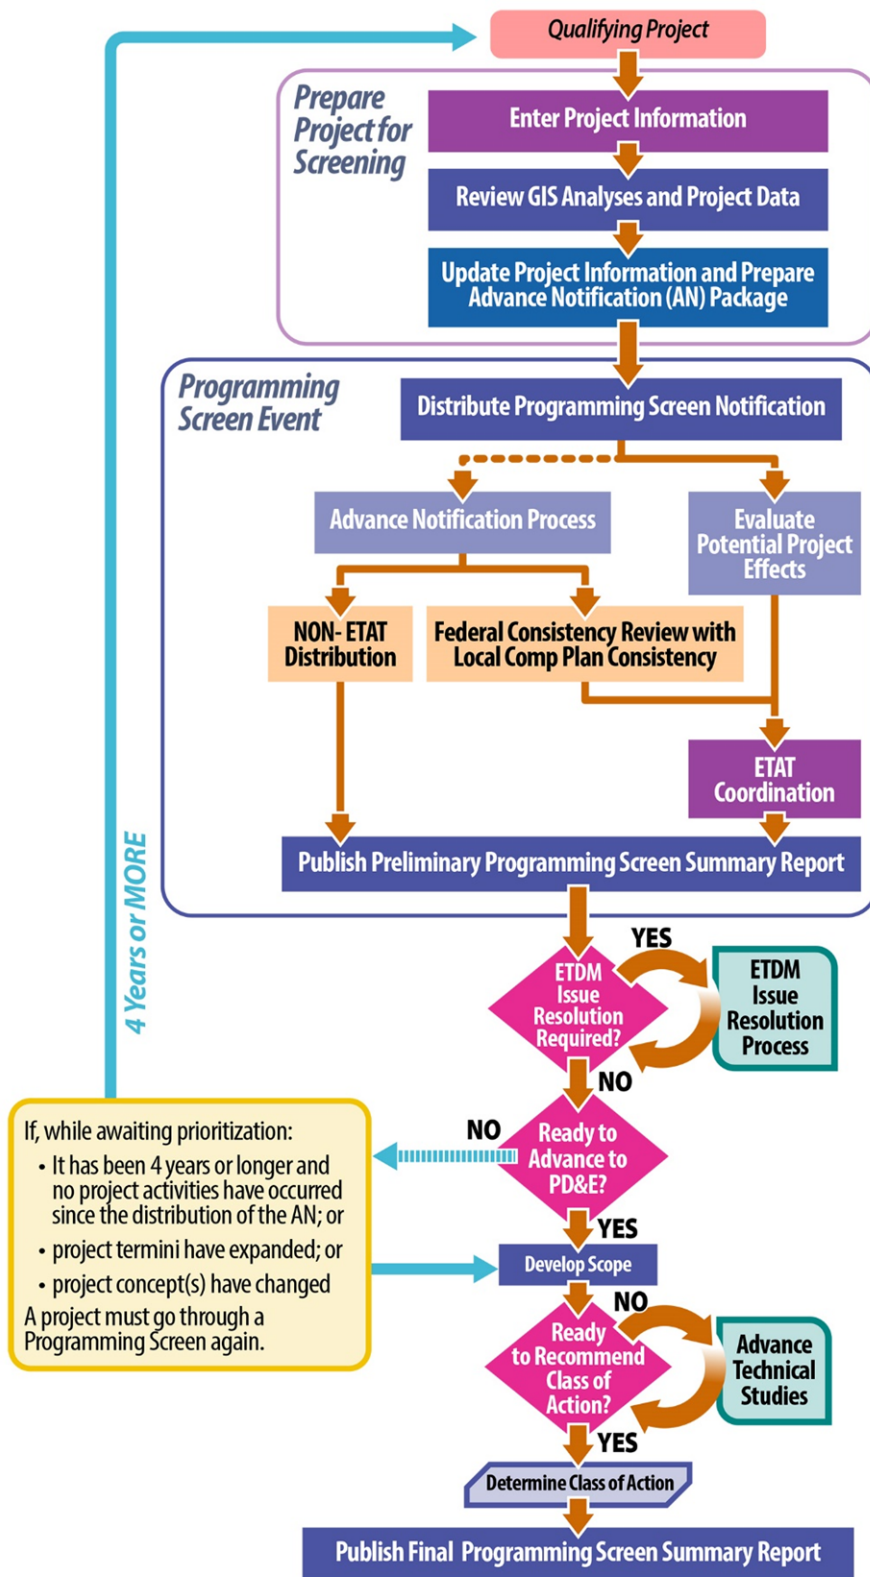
Qualifying Project

Prepare Project for Screening

Enter Project Information

Review GIS Analyses and Project Data

Update Project Information and Prepare Advance Notification (AN) Package

Programming Screen Event

Distribute Programming Screen Notification

Advance Notification Process

Evaluate Potential Project Effects

NON- ETAT Distribution

Federal Consistency Review with Local Comp Plan Consistency

ETAT Coordination

Publish Preliminary Programming Screen Summary Report

4 Years or MORE

YES

ETDM Issue Resolution Required?

ETDM Issue Resolution Process

NO

NO

Ready to Advance to PD&E?

If, while awaiting prioritization:
• It has been 4 years or longer and no project activities have occurred since the distribution of the AN; or
• project termini have expanded; or
• project concept(s) have changed
A project must go through a Programming Screen again.

YES

Develop Scope

NO

Ready to Recommend Class of Action?

Advance Technical Studies

YES

Determine Class of Action

Publish Final Programming Screen Summary Report